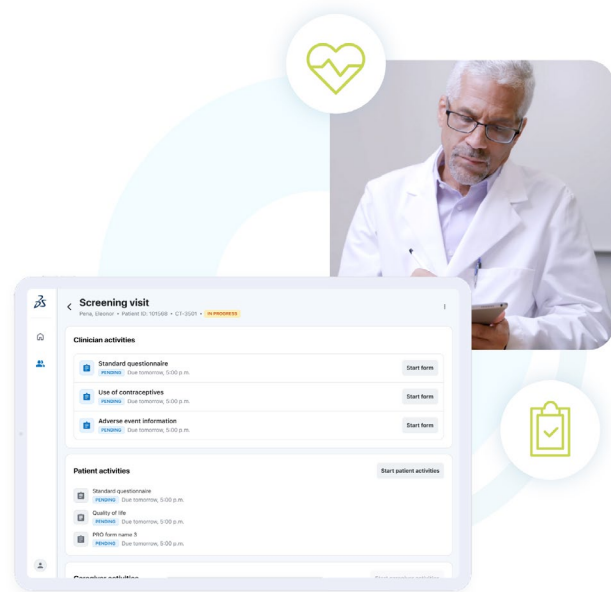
Screening visit
Pena, Eleonor • Patient ID: 101568 • CT-2501 • IN PROGRESS

Clinician activities

Standard questionnaire
PENDING Due tomorrow, 5:00 p.m.
Start form

Use of contraceptives
PENDING Due tomorrow, 5:00 p.m.
Start form

Adverse event information
PENDING Due tomorrow, 5:00 p.m.
Start form

Patient activities
Start patient activities

Standard questionnaire
PENDING Due tomorrow, 5:00 p.m.

Quality of life
PENDING Due tomorrow, 5:00 p.m.

PRO form name 3
PENDING Due tomorrow, 5:00 p.m.

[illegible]